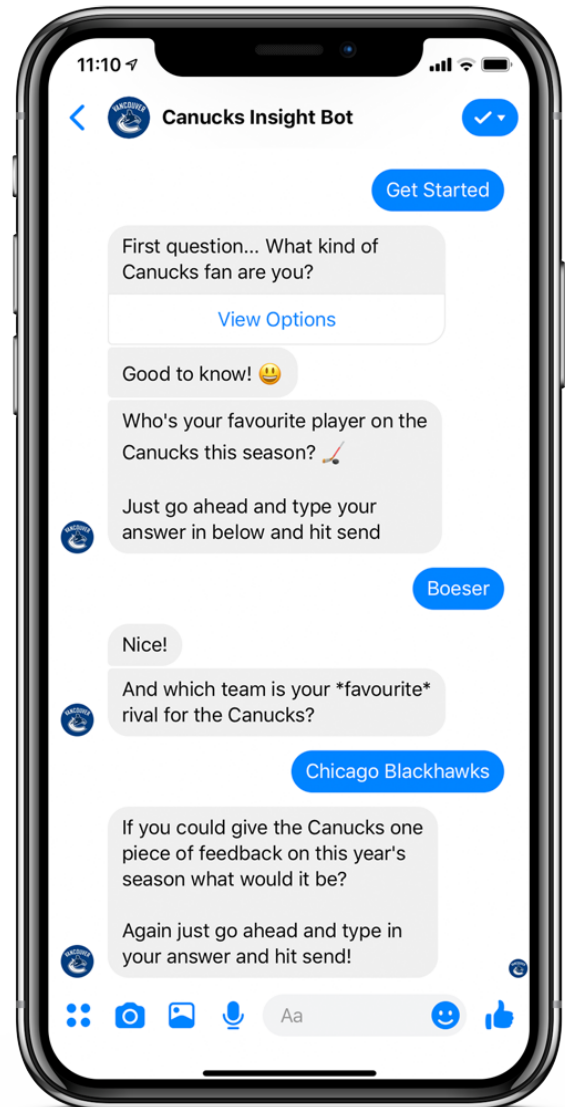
11:10

Canucks Insight Bot

Get Started

First question... What kind of Canucks fan are you?

View Options

Good to know! 😃

Who's your favourite player on the Canucks this season? 🏒

Just go ahead and type your answer in below and hit send

Boeser

Nice!

And which team is your *favourite* rival for the Canucks?

Chicago Blackhawks

If you could give the Canucks one piece of feedback on this year's season what would it be?

Again just go ahead and type in your answer and hit send!

Aa